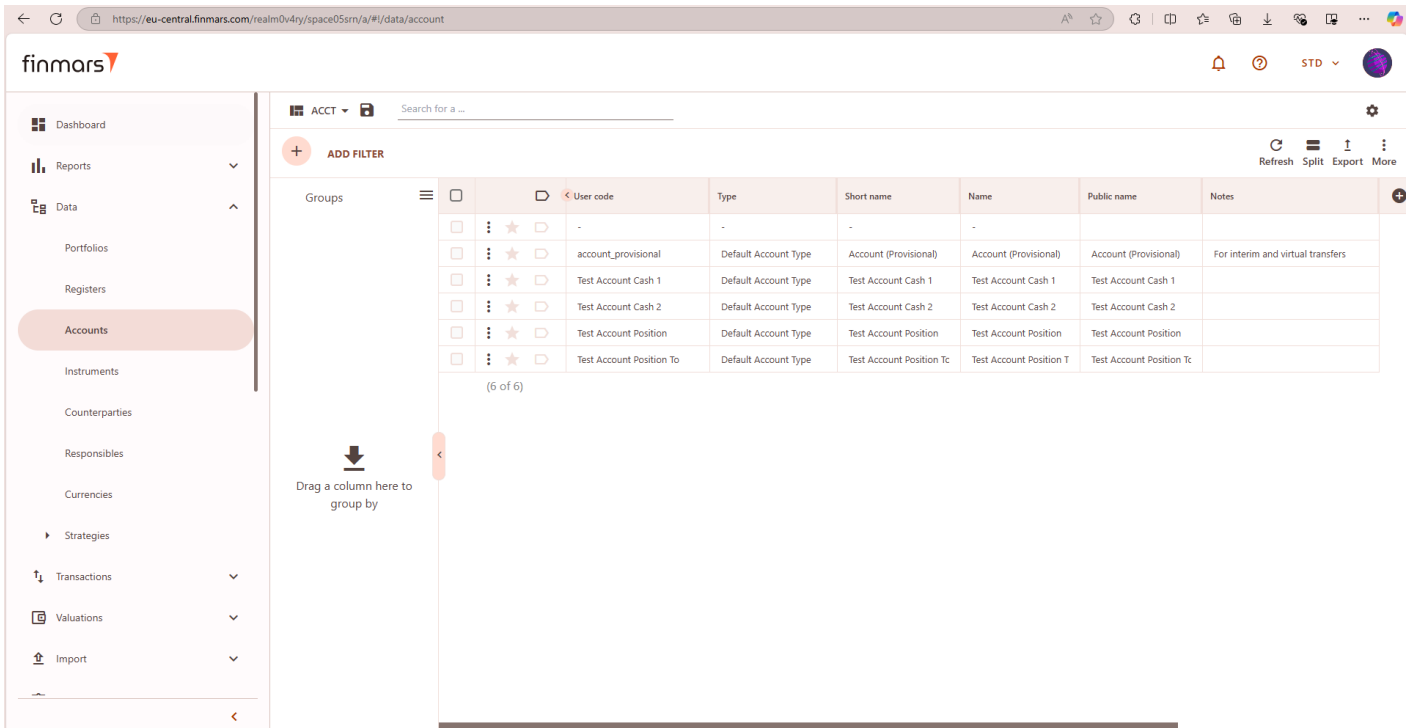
https://eu-central.finmars.com/realm0v4ry/space05srn/a/#!/data/account

finmars

STD

Dashboard
Reports
Data
Portfolios
Registers
Accounts
Instruments
Counterparties
Responsibles
Currencies
Strategies
Transactions
Valuations
Import

ACCT
Search for a ...

ADD FILTER

Refresh Split Export More

Groups

Drag a column here to group by

| User code | Type | Short name | Name | Public name | Notes |
|---|---|---|---|---|---|
| - | - | - | - | | |
| account_provisional | Default Account Type | Account (Provisional) | Account (Provisional) | Account (Provisional) | For interim and virtual transfers |
| Test Account Cash 1 | Default Account Type | Test Account Cash 1 | Test Account Cash 1 | Test Account Cash 1 | |
| Test Account Cash 2 | Default Account Type | Test Account Cash 2 | Test Account Cash 2 | Test Account Cash 2 | |
| Test Account Position | Default Account Type | Test Account Position | Test Account Position | Test Account Position | |
| Test Account Position To | Default Account Type | Test Account Position Tc | Test Account Position T | Test Account Position Tc | |

(6 of 6)